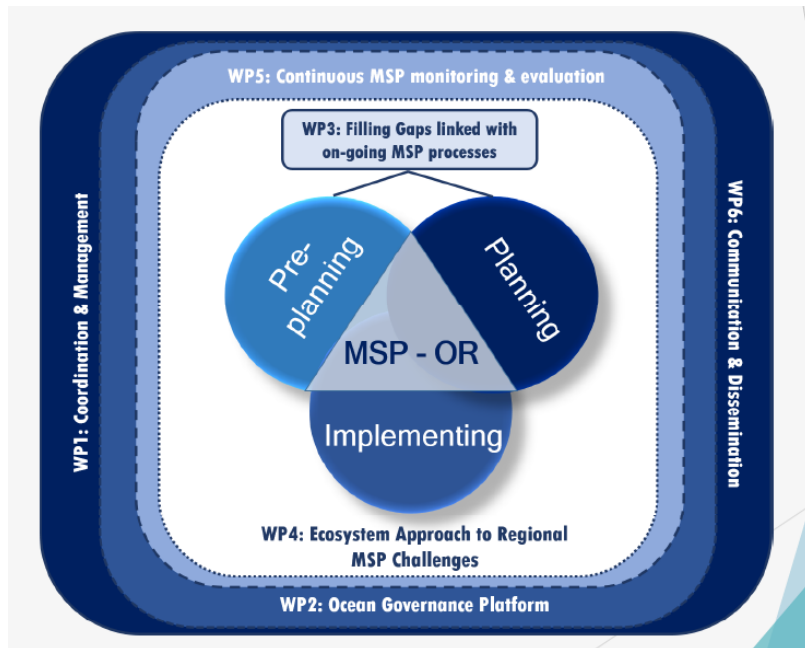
WP5: Continuous MSP monitoring & evaluation

WP3: Filling Gaps linked with on-going MSP processes

WP1: Coordination & Management

WP6: Communication & Dissemination

Pre-planning

Planning

MSP - OR

Implementing

WP4: Ecosystem Approach to Regional MSP Challenges

WP2: Ocean Governance Platform